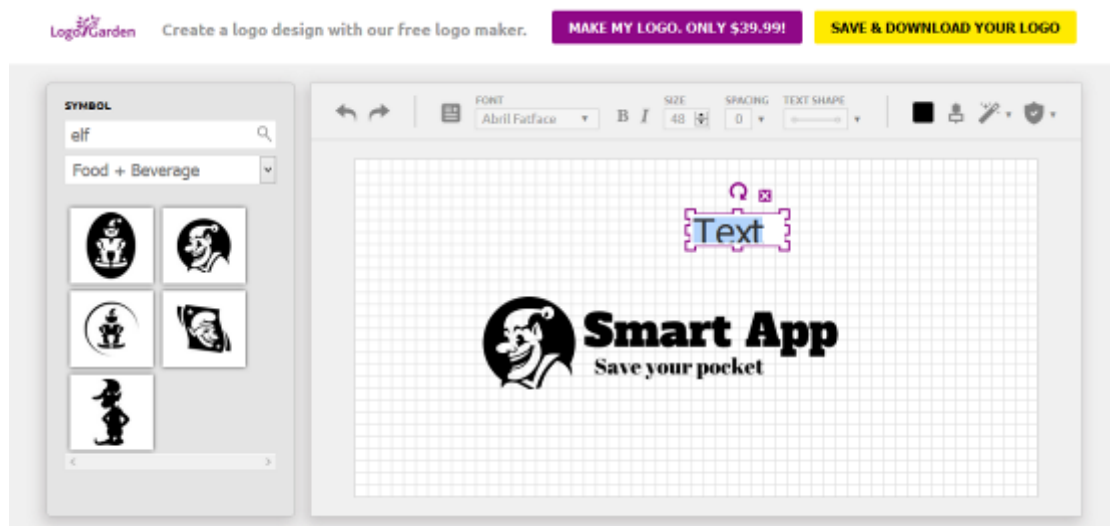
LogoGarden Create a logo design with our free logo maker.

MAKE MY LOGO. ONLY $39.99!

SAVE & DOWNLOAD YOUR LOGO

SYMBOL

elf

Food + Beverage

FONT

Abril Fatface

B I

SIZE

48

SPACING

0

TEXT SHAPE

Text

Smart App

Save your pocket